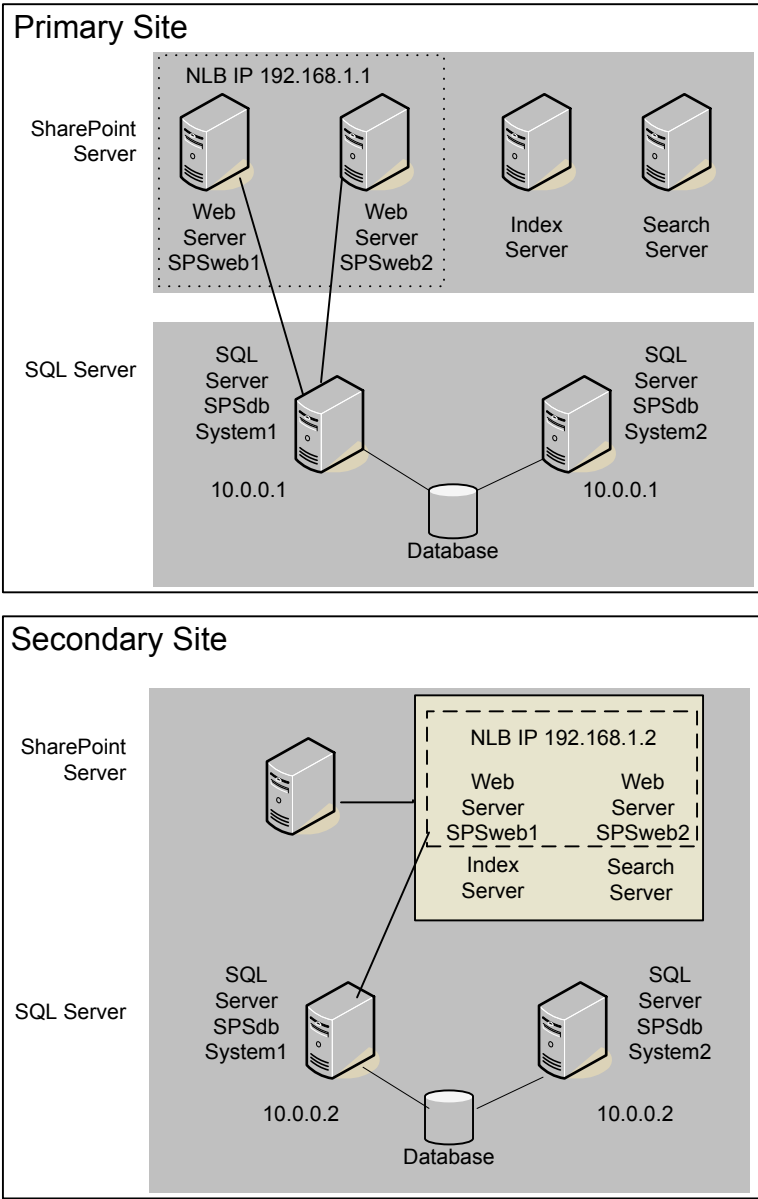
Primary Site

NLB IP 192.168.1.1

SharePoint Server

Web Server SPSweb1

Web Server SPSweb2

Index Server

Search Server

SQL Server

SQL Server SPSdb System1

SQL Server SPSdb System2

10.0.0.1

10.0.0.1

Database

Secondary Site

SharePoint Server

NLB IP 192.168.1.2

Web Server SPSweb1

Web Server SPSweb2

Index Server

Search Server

SQL Server

SQL Server SPSdb System1

SQL Server SPSdb System2

10.0.0.2

10.0.0.2

Database